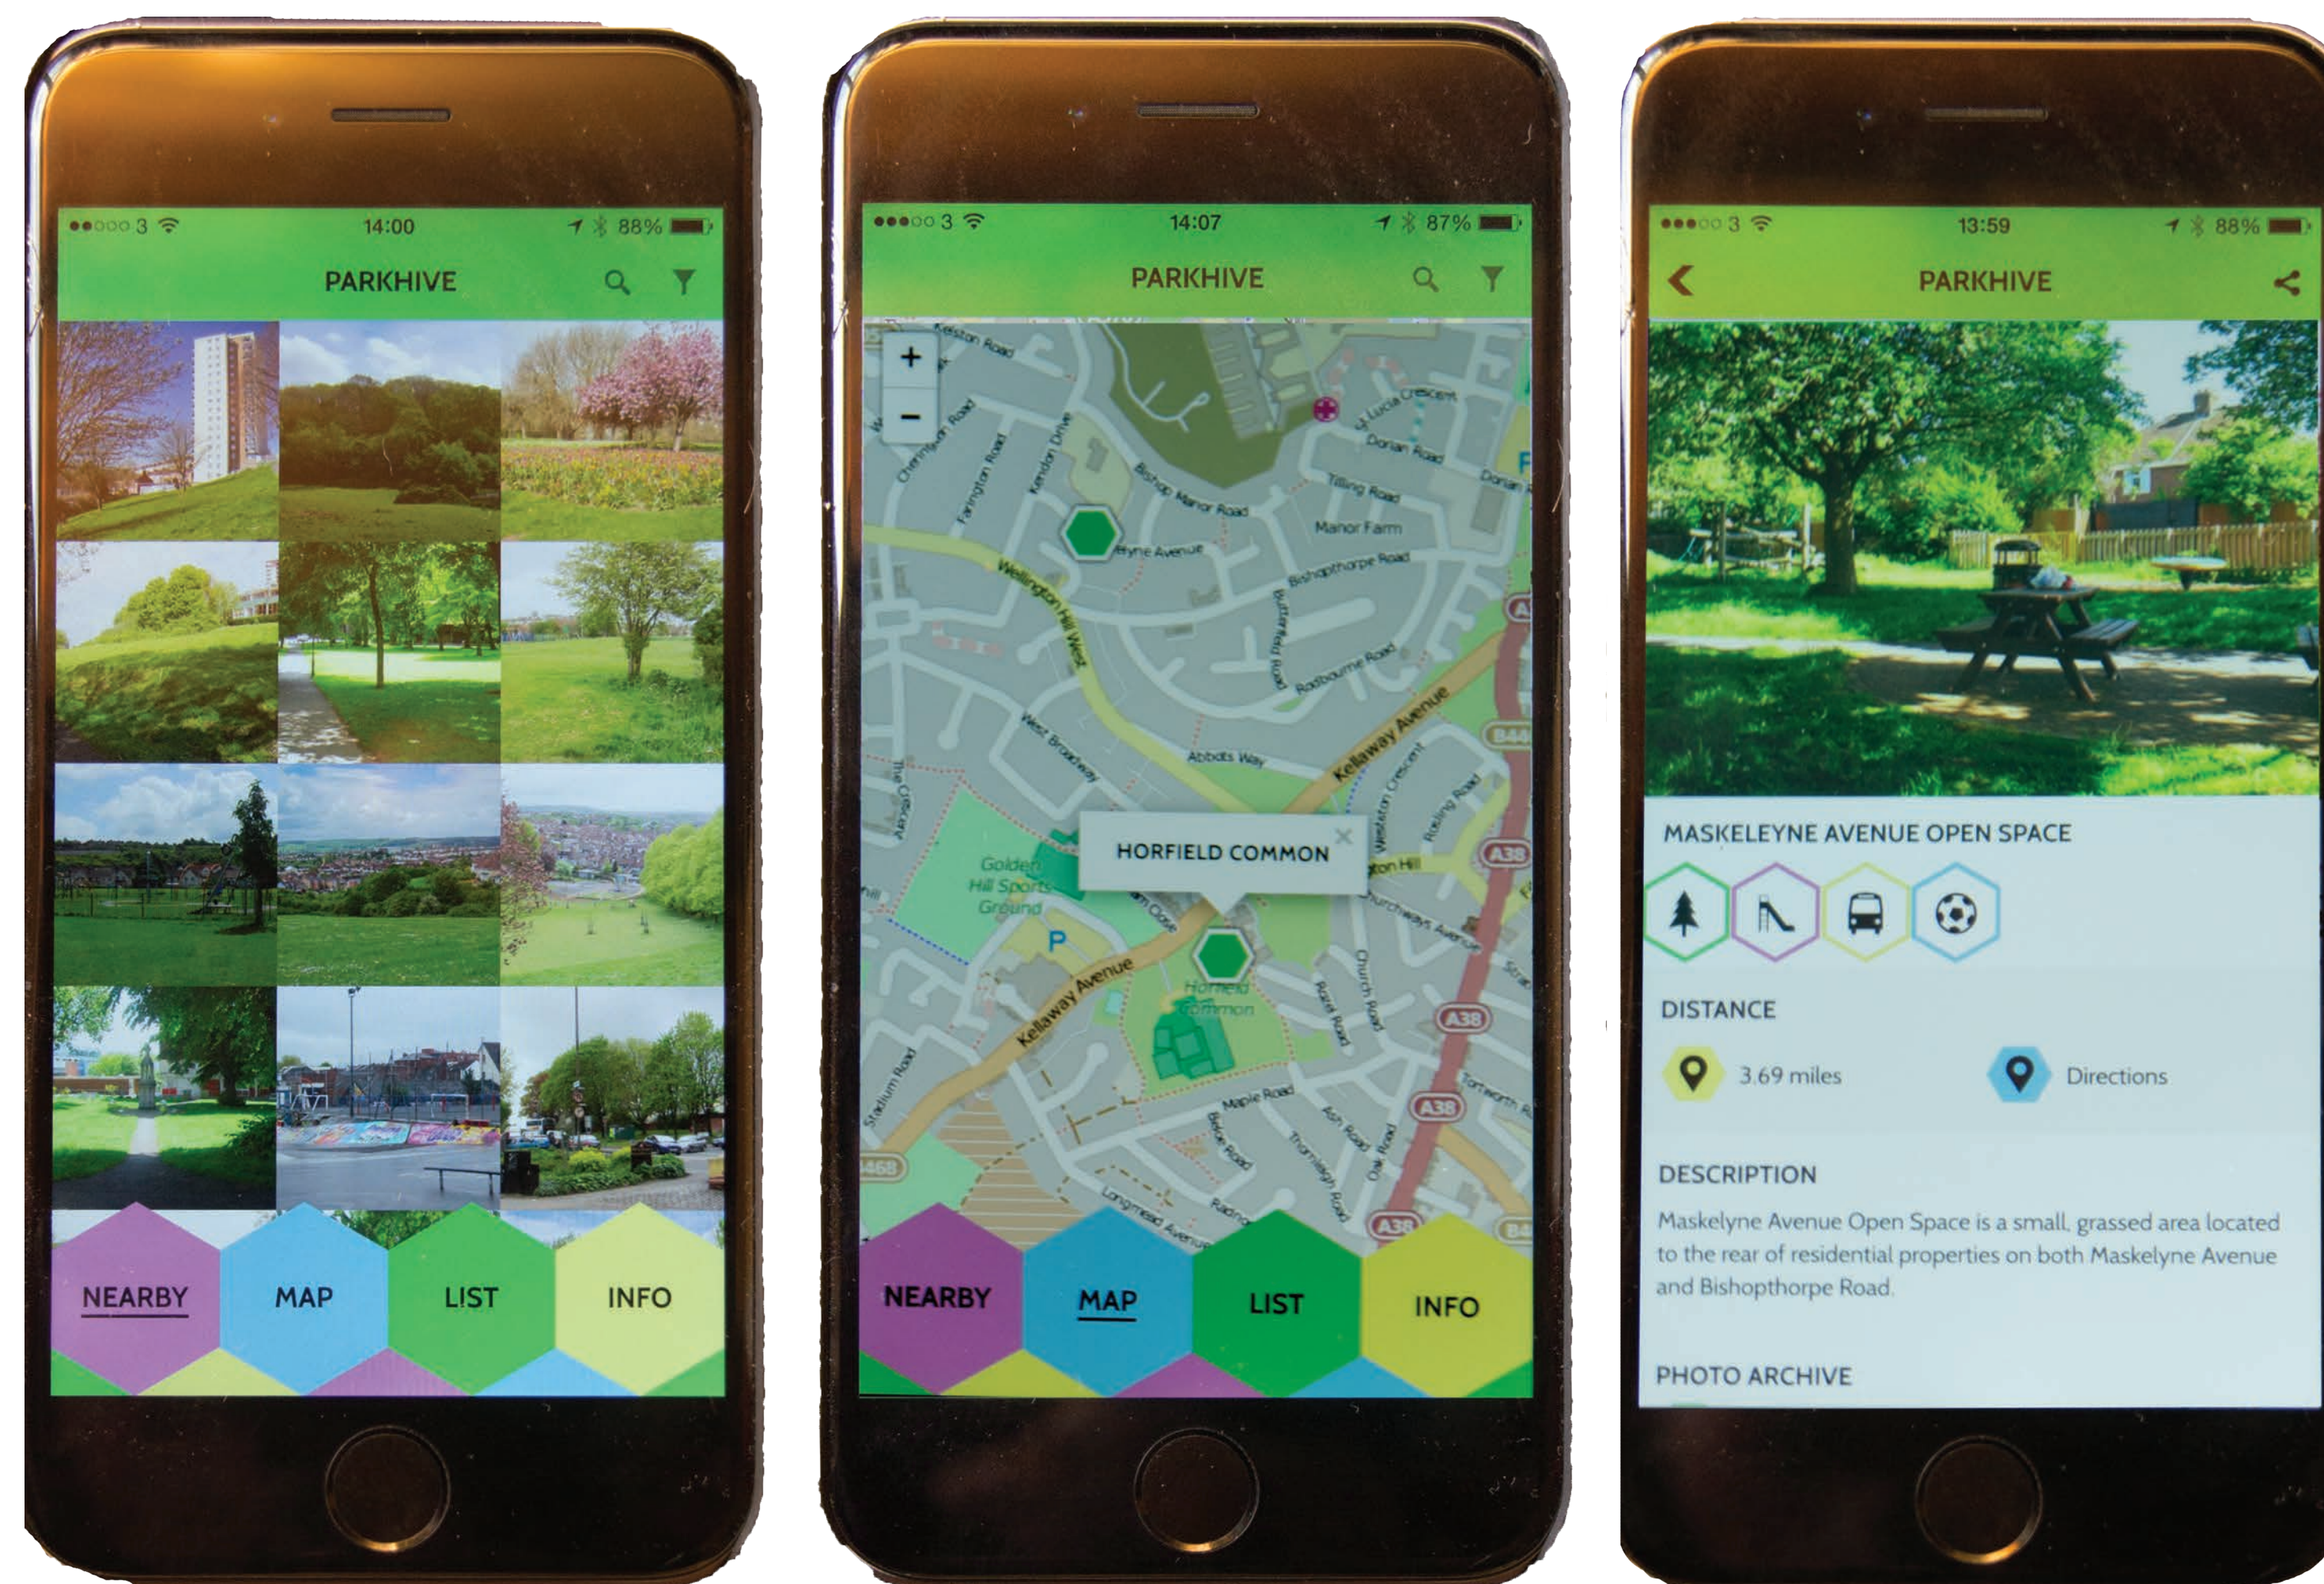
●●○○○ 3 14:00 88%

PARKHIVE

NEARBY MAP LIST INFO

●●●○○ 3 14:07 87%

PARKHIVE

+
−

Kelston Road
Cheriton Road
Farington Road
Kendon Drive
Bishop Manor Road
St Lucia Crescent
Doran Road
Tilling Road
Manor Farm
Maskelyne Avenue
Bishopthorpe Road
Wellington Hill West
Butterfield Road
Radbourne Road
West Broadway
Abbots Way
Kellaway Avenue
Wessex Crescent
Rowling Road
The Crescent
Golden Hill Sports Ground
HORFIELD COMMON
P
Kellaway Avenue
Horfield Common
Church Road
Stadium Road
Maple Road
Ash Road
Longmead Avenue
Thornleigh Road
Oak Road
A38
A38
A38
A38
A38
B4468

NEARBY MAP LIST INFO

●●●○○ 3 13:59 88%

PARKHIVE

MASKELEYNE AVENUE OPEN SPACE

DISTANCE

3.69 miles

Directions

DESCRIPTION

Maskelyne Avenue Open Space is a small, grassed area located to the rear of residential properties on both Maskelyne Avenue and Bishopthorpe Road.

PHOTO ARCHIVE